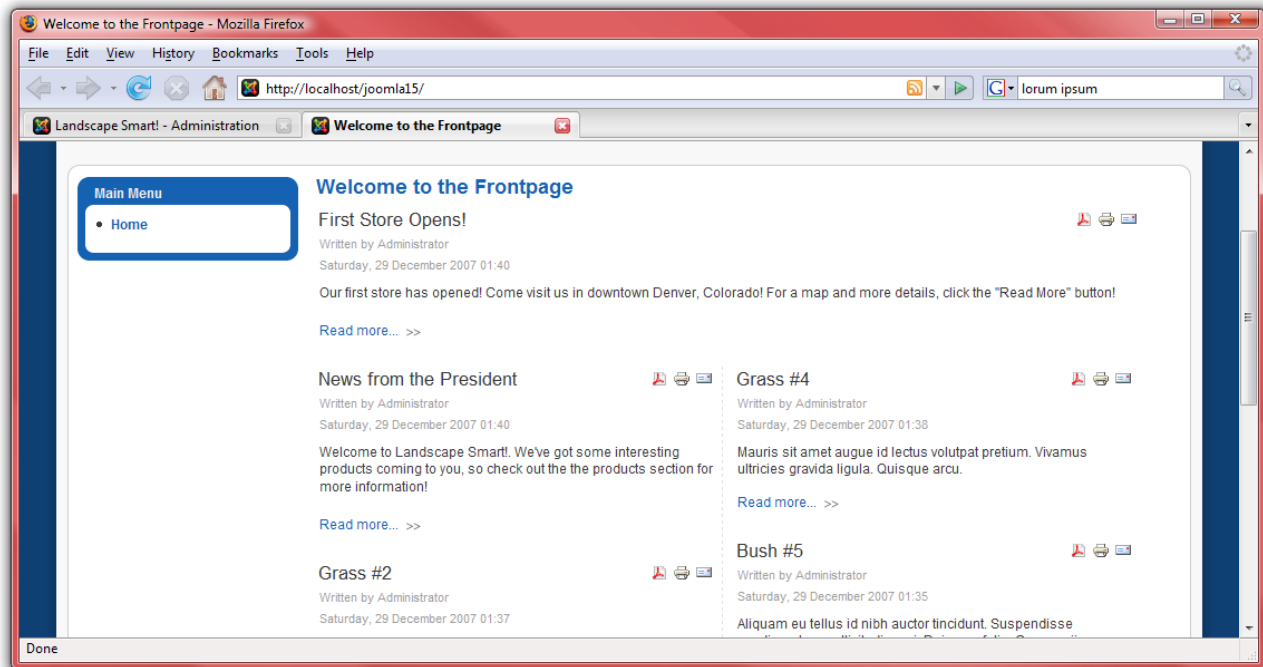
Welcome to the Frontpage - Mozilla Firefox

File Edit View History Bookmarks Tools Help

http://localhost/joomla15/

lorum ipsum

Landscape Smart! - Administration

Welcome to the Frontpage

Main Menu

• Home

Welcome to the Frontpage

First Store Opens!

Written by Administrator

Saturday, 29 December 2007 01:40

Our first store has opened! Come visit us in downtown Denver, Colorado! For a map and more details, click the "Read More" button!

Read more... >>

News from the President

Written by Administrator

Saturday, 29 December 2007 01:40

Welcome to Landscape Smart!. We've got some interesting products coming to you, so check out the the products section for more information!

Read more... >>

Grass #2

Written by Administrator

Saturday, 29 December 2007 01:37

Grass #4

Written by Administrator

Saturday, 29 December 2007 01:38

Mauris sit amet augue id lectus volutpat pretium. Vivamus ultricies gravida ligula. Quisque arcu.

Read more... >>

Bush #5

Written by Administrator

Saturday, 29 December 2007 01:35

Aliquam eu tellus id nibh auctor tincidunt. Suspendisse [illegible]

Done